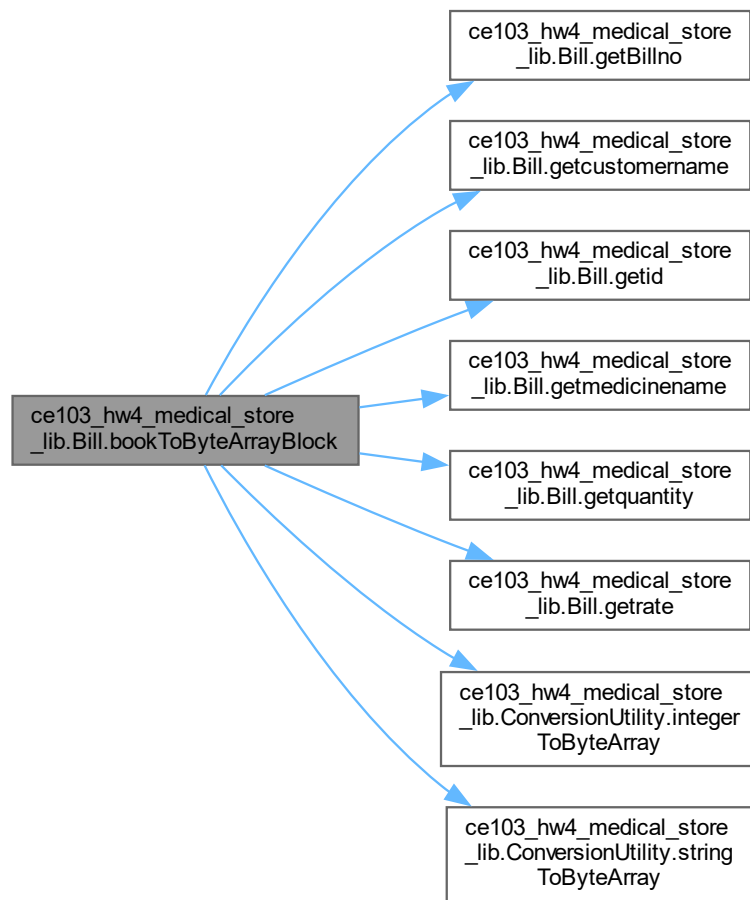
ce103_hw4_medical_store_lib.Bill.bookToByteArrayBlock

ce103_hw4_medical_store_lib.Bill.getBillno

ce103_hw4_medical_store_lib.Bill.getcustomername

ce103_hw4_medical_store_lib.Bill.getid

ce103_hw4_medical_store_lib.Bill.getmedicinename

ce103_hw4_medical_store_lib.Bill.getquantity

ce103_hw4_medical_store_lib.Bill.getrate

ce103_hw4_medical_store_lib.ConversionUtility.integerToByteArray

ce103_hw4_medical_store_lib.ConversionUtility.stringToByteArray